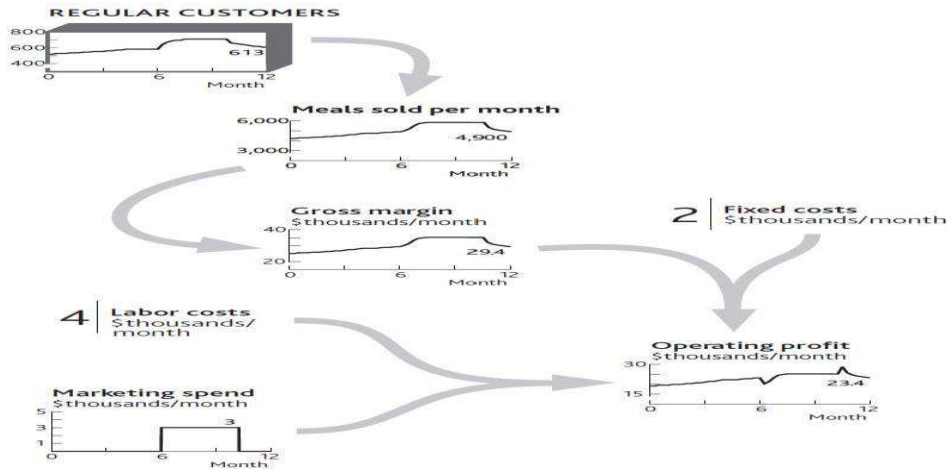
REGULAR CUSTOMERS

800
600
400
613
0
6
12
Month

Meals sold per month

6,000
3,000
4,900
0
6
12
Month

Gross margin
$thousands/month

40
20
29.4
0
6
12
Month

2 | Fixed costs
$thousands/month

4 | Labor costs
$thousands/month

Operating profit
$thousands/month

30
15
23.4
0
6
12
Month

Marketing spend
$thousands/month

5
3
1
3
0
6
12
Month